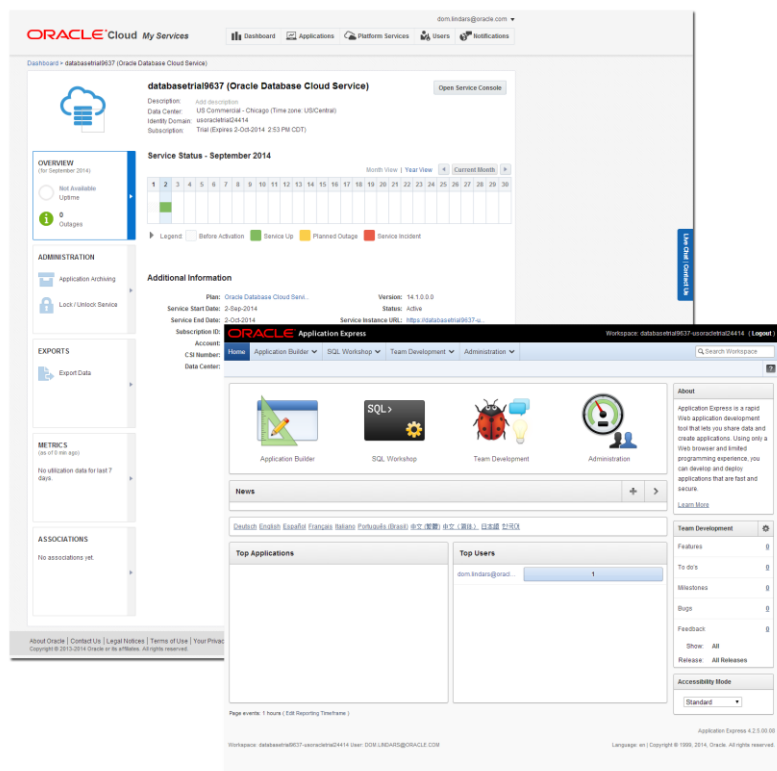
dom.lindars@oracle.com

ORACLE Cloud My Services

Dashboard | Applications | Platform Services | Users | Notifications

Dashboard » databasetrial9637 (Oracle Database Cloud Service)

databasetrial9637 (Oracle Database Cloud Service)

Open Service Console

Description: Add description
Data Center: US Commercial - Chicago (Time zone: US/Central)
Identity Domain: usoracletrial24414
Subscription: Trial (Expires 2-Oct-2014 2:53 PM CDT)

OVERVIEW
(for September 2014)
Not Available
Uptime
0
Outages

Service Status - September 2014

Month View | Year View | Current Month

| 1 | 2 | 3 | 4 | 5 | 6 | 7 | 8 | 9 | 10 | 11 | 12 | 13 | 14 | 15 | 16 | 17 | 18 | 19 | 20 | 21 | 22 | 23 | 24 | 25 | 26 | 27 | 28 | 29 | 30 |
|---|---|---|---|---|---|---|---|---|---|---|---|---|---|---|---|---|---|---|---|---|---|---|---|---|---|---|---|---|---|

Legend: Before Activation | Service Up | Planned Outage | Service Incident

ADMINISTRATION
Application Archiving
Lock / Unlock Service

Additional Information

Plan: Oracle Database Cloud Servi...
Service Start Date: 2-Sep-2014
Service End Date: 2-Oct-2014
Subscription ID:
Account:
CSI Number:
Data Center:
Version: 14.1.0.0.0
Status: Active
Service Instance URL: https://databasetrial9637-u...

EXPORTS
Export Data

METRICS
(as of 0 min ago)
No utilization data for last 7 days.

ASSOCIATIONS
No associations yet.

About Oracle | Contact Us | Legal Notices | Terms of Use | Your Privac
Copyright © 2013-2014 Oracle or its affiliates. All rights reserved.

Live Chat | Contact Us

ORACLE Application Express
Workspace: databasetrial9637-usoracletrial24414 ( Logout )

Home | Application Builder | SQL Workshop | Team Development | Administration
Search Workspace

Application Builder
SQL Workshop
Team Development
Administration

About
Application Express is a rapid Web application development tool that lets you share data and create applications. Using only a Web browser and limited programming experience, you can develop and deploy applications that are fast and secure.
Learn More

News

Deutsch English Español Français Italiano Português (Brasil) 中文 (繁體) 中文 (简体) 日本語 한국어

Team Development
Features 0
To do's 0
Milestones 0
Bugs 0
Feedback 0
Show: All
Release: All Releases

Top Applications

Top Users
dom.lindars@oracl... 1

Accessibility Mode
Standard

Page events: 1 hours ( Edit Reporting Timeframe )

Application Express 4.2.5.00.08

Workspace: databasetrial9637-usoracletrial24414 User: DOM.LINDARS@ORACLE.COM
Language: en | Copyright © 1999, 2014, Oracle. All rights reserved.